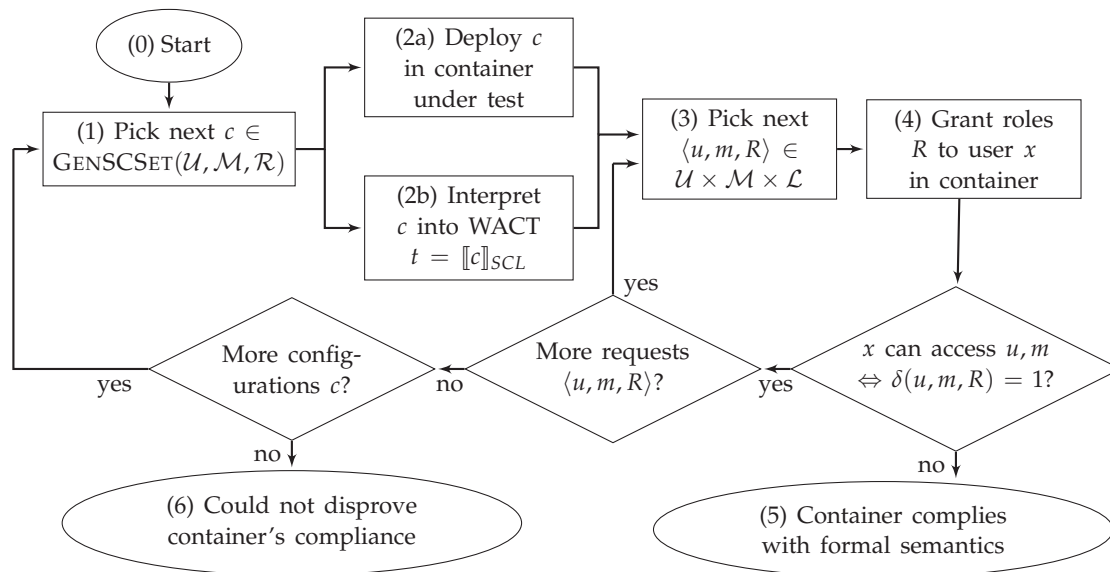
(0) Start

(1) Pick next $c \in$ GenSCSet$(\mathcal{U}, \mathcal{M}, \mathcal{R})$

(2a) Deploy $c$ in container under test

(2b) Interpret $c$ into WACT $t = [\![c]\!]_{SCL}$

(3) Pick next $\langle u, m, R \rangle \in \mathcal{U} \times \mathcal{M} \times \mathcal{L}$

(4) Grant roles $R$ to user $x$ in container

$x$ can access $u, m$ $\Leftrightarrow \delta(u, m, R) = 1$?

yes

More requests $\langle u, m, R \rangle$?

yes

no

More configurations $c$?

yes

no

no

(6) Could not disprove container's compliance

(5) Container complies with formal semantics